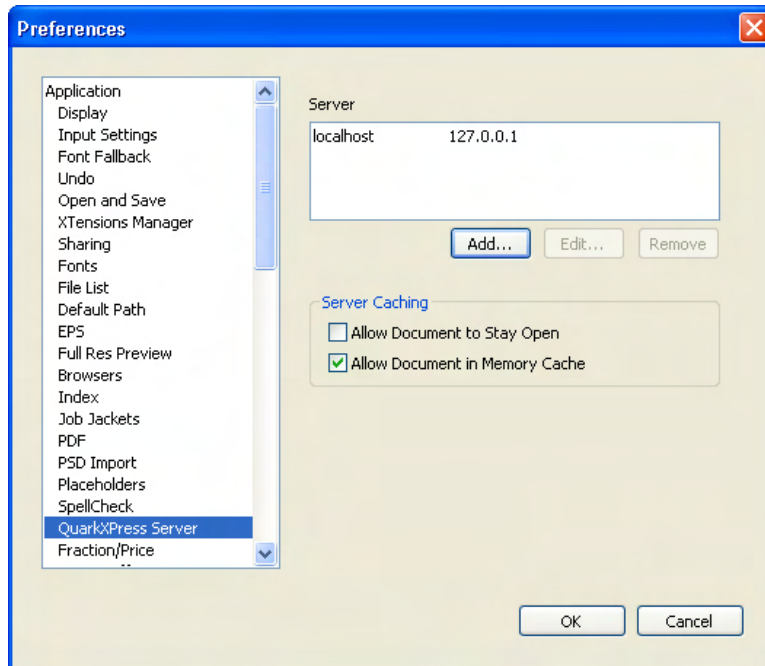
Preferences

Application
Display
Input Settings
Font Fallback
Undo
Open and Save
XTensions Manager
Sharing
Fonts
File List
Default Path
EPS
Full Res Preview
Browsers
Index
Job Jackets
PDF
PSD Import
Placeholders
SpellCheck
QuarkXPress Server
Fraction/Price

Server

| localhost | 127.0.0.1 |
|---|---|

Add...
Edit...
Remove

Server Caching
Allow Document to Stay Open
Allow Document in Memory Cache

OK
Cancel